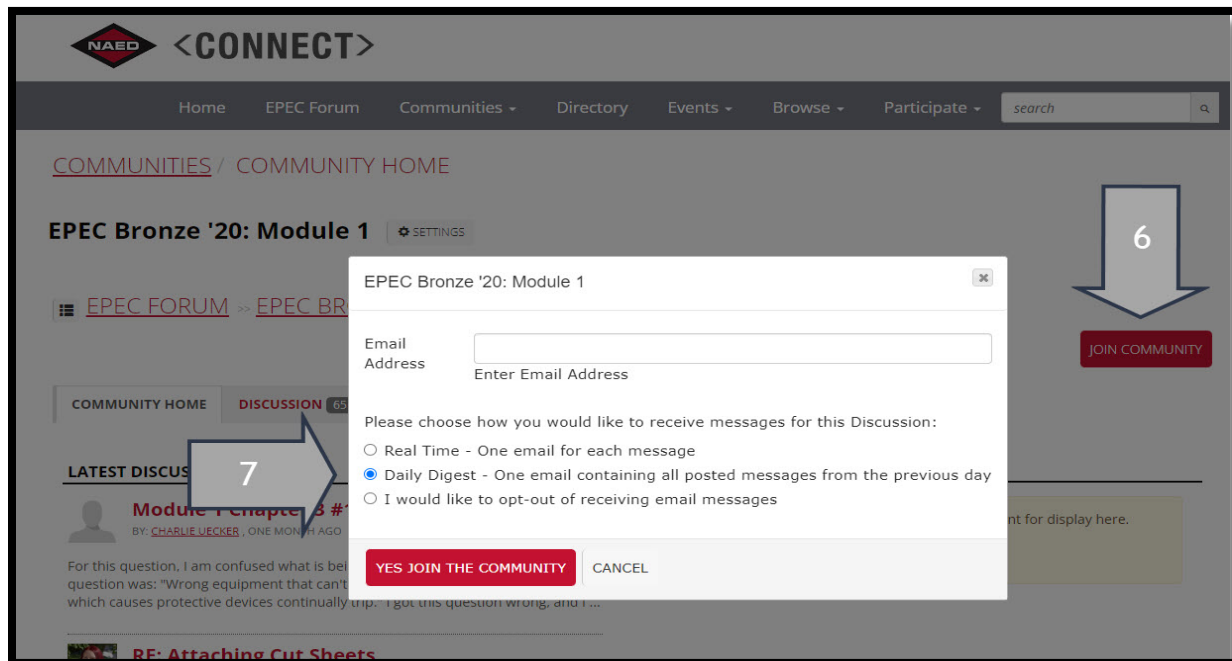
NAED <CONNECT>

Home EPEC Forum Communities Directory Events Browse Participate search

COMMUNITIES / COMMUNITY HOME

EPEC Bronze '20: Module 1 SETTINGS

6

JOIN COMMUNITY

EPEC FORUM » EPEC BR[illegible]

COMMUNITY HOME DISCUSSION 65

LATEST DISCUS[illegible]

7

Module 1 Chapte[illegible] 3 #1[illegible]

BY: CHARLIE UECKER , ONE MONTH AGO

For this question, I am confused what is bei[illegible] question was: "Wrong equipment that can't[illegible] which causes protective devices continually trip." I got this question wrong, and I ...

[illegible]nt for display here.

RE: Attaching Cut Sheets

EPEC Bronze '20: Module 1

Email Address

Enter Email Address

Please choose how you would like to receive messages for this Discussion:

Real Time - One email for each message

Daily Digest - One email containing all posted messages from the previous day

I would like to opt-out of receiving email messages

YES JOIN THE COMMUNITY CANCEL